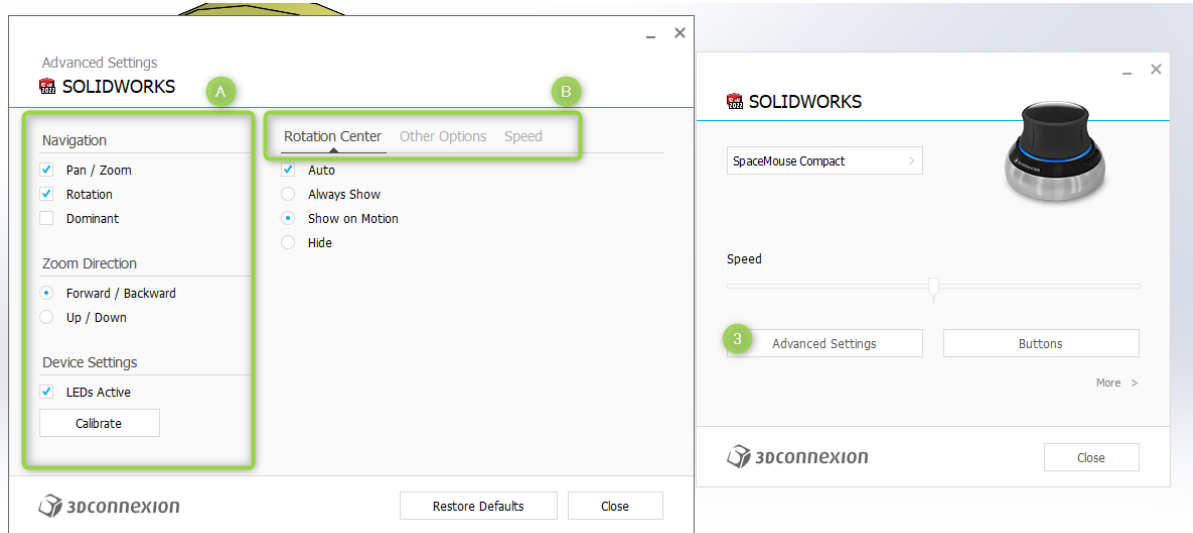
Advanced Settings
SOLIDWORKS

A

B

Navigation
Pan / Zoom
Rotation
Dominant

Zoom Direction
Forward / Backward
Up / Down

Device Settings
LEDs Active
Calibrate

Rotation Center Other Options Speed
Auto
Always Show
Show on Motion
Hide

3DCONNEXION
Restore Defaults
Close

SOLIDWORKS
SpaceMouse Compact >
Speed
3
Advanced Settings
Buttons
More >
3DCONNEXION
Close